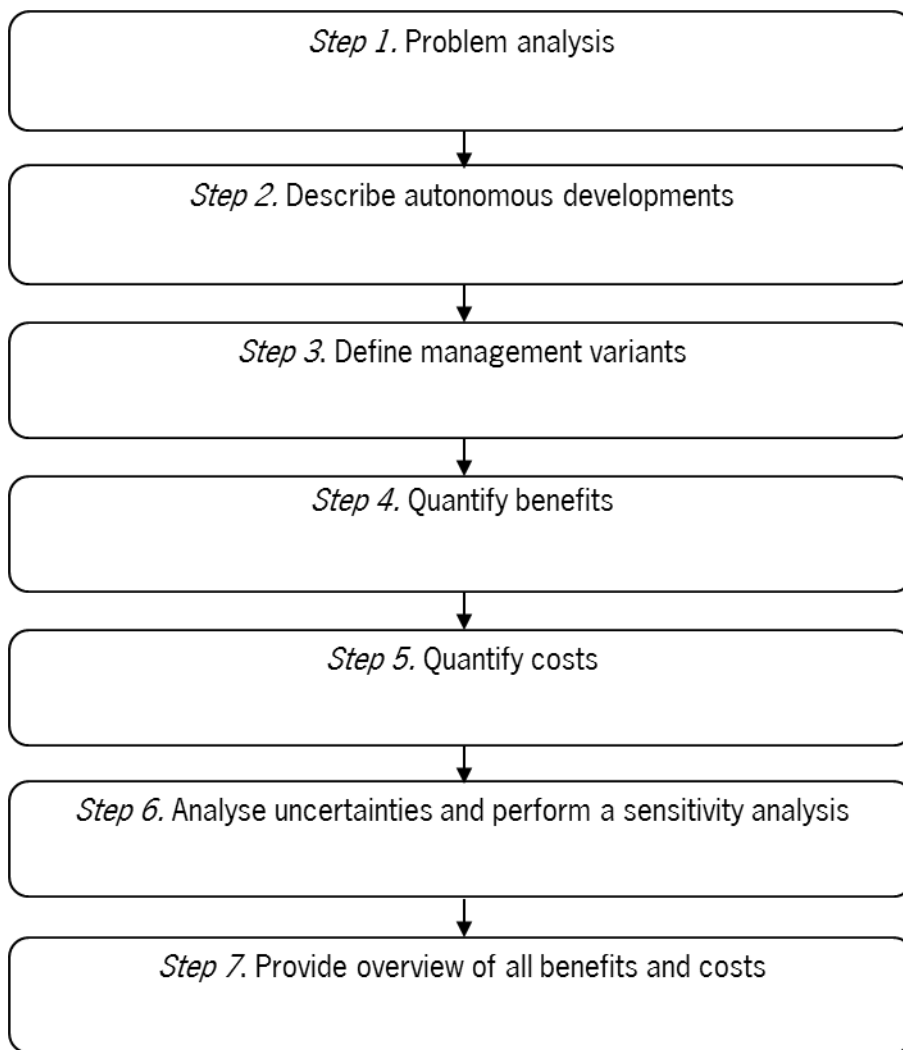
Step 1. Problem analysis

Step 2. Describe autonomous developments

Step 3. Define management variants

Step 4. Quantify benefits

Step 5. Quantify costs

Step 6. Analyse uncertainties and perform a sensitivity analysis

Step 7. Provide overview of all benefits and costs